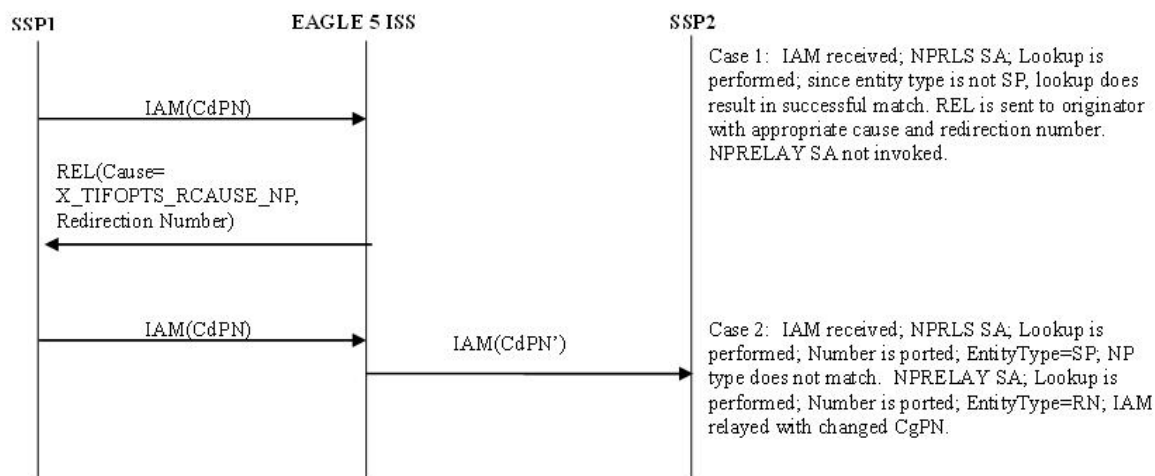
SSP1

EAGLE 5 ISS

SSP2

Case 1: IAM received; NPRLS SA; Lookup is performed; since entity type is not SP, lookup does result in successful match. REL is sent to originator with appropriate cause and redirection number. NPRELAY SA not invoked.

IAM(CdPN)

REL(Cause= X_TIFOPTS_RCAUSE_NP, Redirection Number)

IAM(CdPN)

IAM(CdPN')

Case 2: IAM received; NPRLS SA; Lookup is performed; Number is ported; EntityType=SP; NP type does not match. NPRELAY SA; Lookup is performed; Number is ported; EntityType=RN; IAM relayed with changed CgPN.